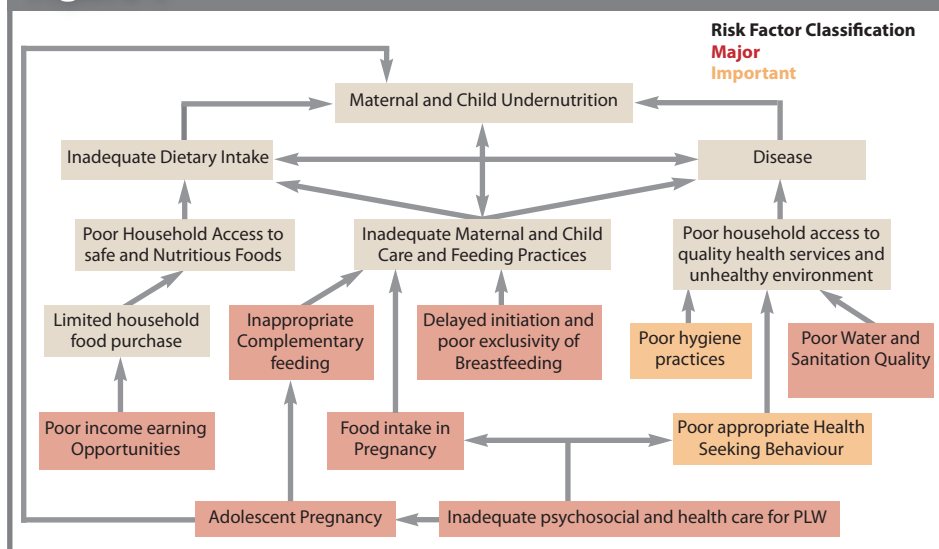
Risk Factor Classification
Major
Important

Maternal and Child Undernutrition

Inadequate Dietary Intake

Disease

Poor Household Access to safe and Nutritious Foods

Inadequate Maternal and Child Care and Feeding Practices

Poor household access to quality health services and unhealthy environment

Limited household food purchase

Inappropriate Complementary feeding

Delayed initiation and poor exclusivity of Breastfeeding

Poor hygiene practices

Poor Water and Sanitation Quality

Poor income earning Opportunities

Food intake in Pregnancy

Poor appropriate Health Seeking Behaviour

Adolescent Pregnancy

Inadequate psychosocial and health care for PLW